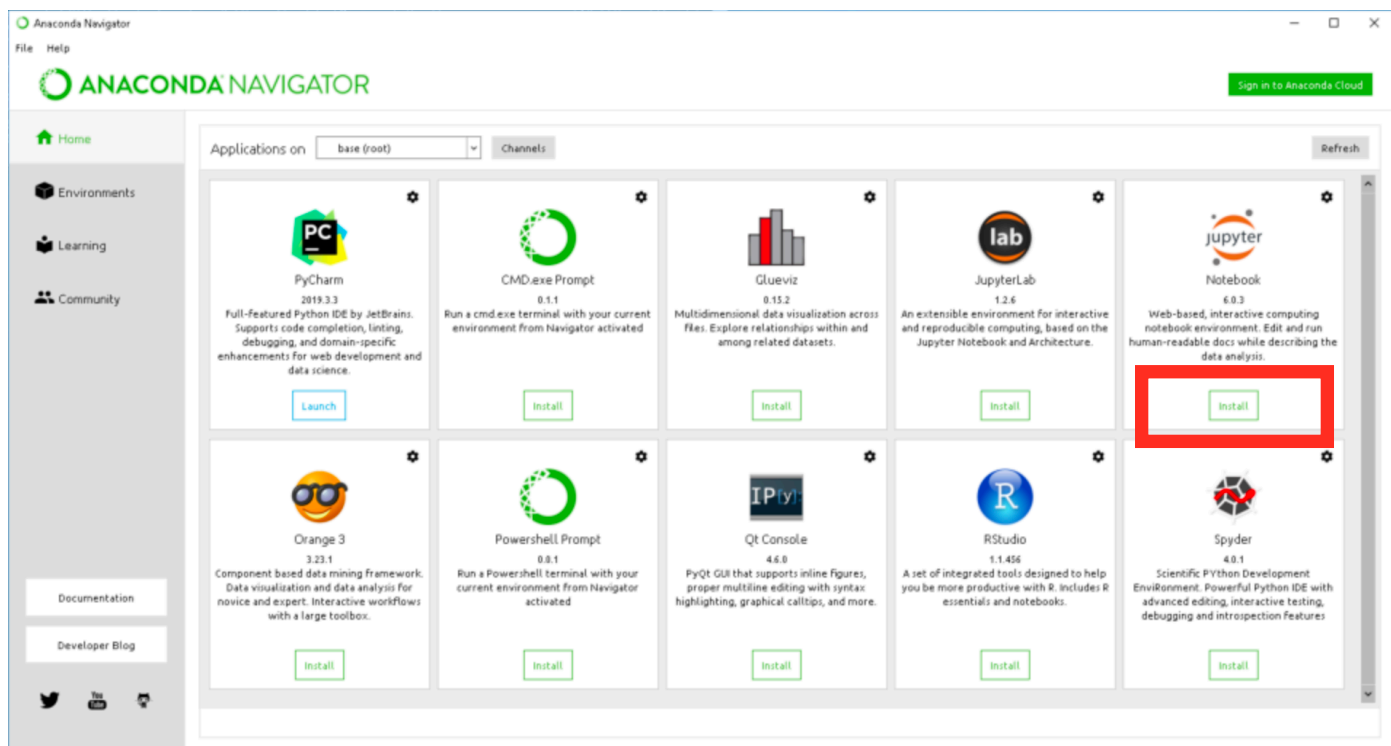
Anaconda Navigator
File Help
ANACONDA NAVIGATOR
Sign in to Anaconda Cloud

Home
Environments
Learning
Community

Applications on base (root) Channels Refresh

PC
PyCharm
2019.3.3
Full-featured Python IDE by JetBrains. Supports code completion, linting, debugging, and domain-specific enhancements for web development and data science.
Launch

CMD.exe Prompt
0.1.1
Run a cmd.exe terminal with your current environment from Navigator activated
Install

Glueviz
0.15.2
Multidimensional data visualization across files. Explore relationships within and among related datasets.
Install

lab
JupyterLab
1.2.6
An extensible environment for interactive and reproducible computing, based on the Jupyter Notebook and Architecture.
Install

jupyter
Notebook
6.0.3
Web-based, interactive computing notebook environment. Edit and run human-readable docs while describing the data analysis.
Install

Orange 3
3.23.1
Component based data mining framework. Data visualization and data analysis for novice and expert. Interactive workflows with a large toolbox.
Install

Powershell Prompt
0.0.1
Run a Powershell terminal with your current environment from Navigator activated
Install

IP[y]:
Qt Console
4.6.0
PyQt GUI that supports inline figures, proper multiline editing with syntax highlighting, graphical calltips, and more.
Install

R
RStudio
1.1.456
A set of integrated tools designed to help you be more productive with R. Includes R essentials and notebooks.
Install

Spyder
4.0.1
Scientific PYthon Development EnviRonment. Powerful Python IDE with advanced editing, interactive testing, debugging and introspection features
Install

Documentation
Developer Blog
You Tube